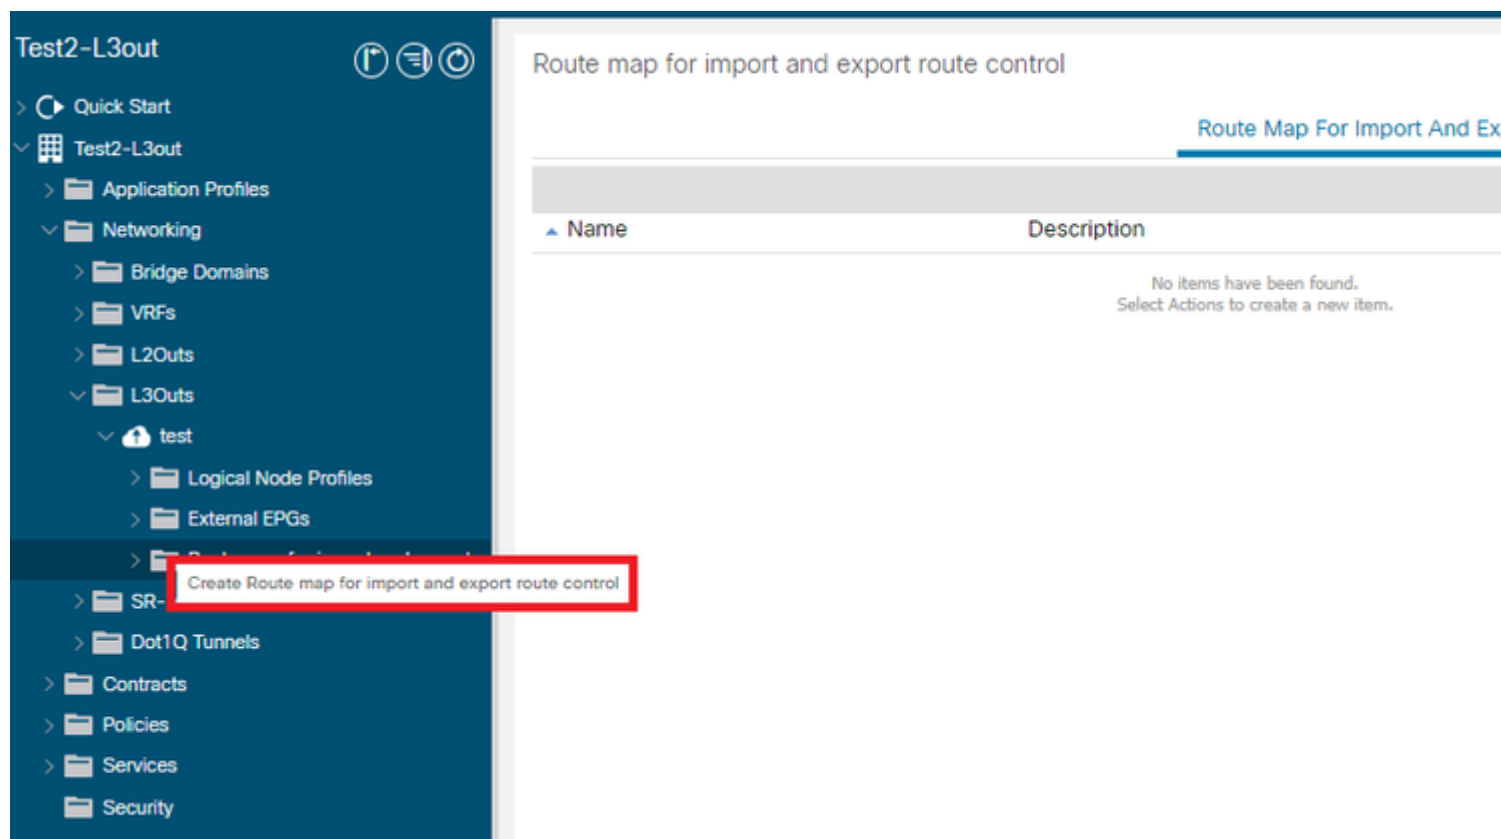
Test2-L3out

Quick Start
Test2-L3out
Application Profiles
Networking
Bridge Domains
VRFs
L2Outs
L3Outs
test
Logical Node Profiles
External EPGs
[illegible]
Create Route map for import and export route control
SR-
Dot1Q Tunnels
Contracts
Policies
Services
Security

Route map for import and export route control

Route Map For Import And Ex

Name
Description

No items have been found.
Select Actions to create a new item.